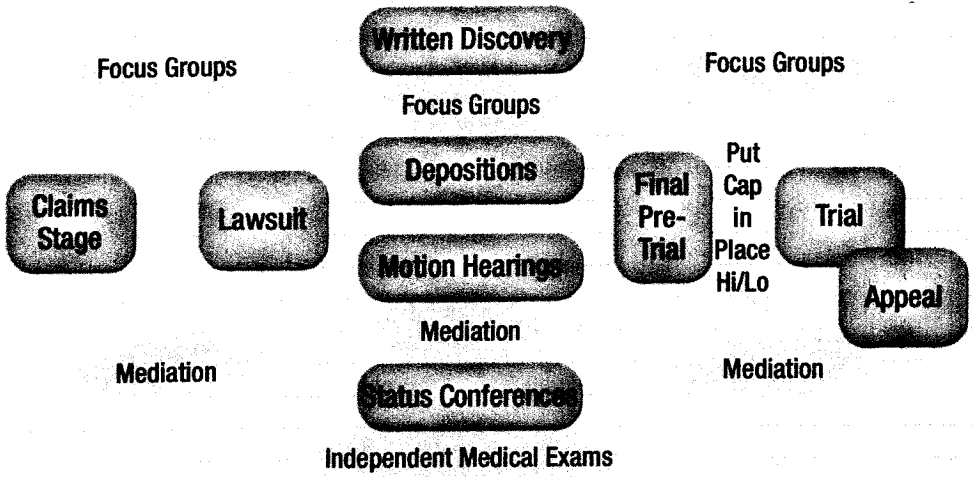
Written Discovery

Focus Groups

Focus Groups

Focus Groups

Claims Stage

Lawsuit

Depositions

Final Pre-Trial

Put Cap in Place Hi/Lo

Trial

Motion Hearings

Appeal

Mediation

Mediation

Mediation

Status Conferences

Independent Medical Exams